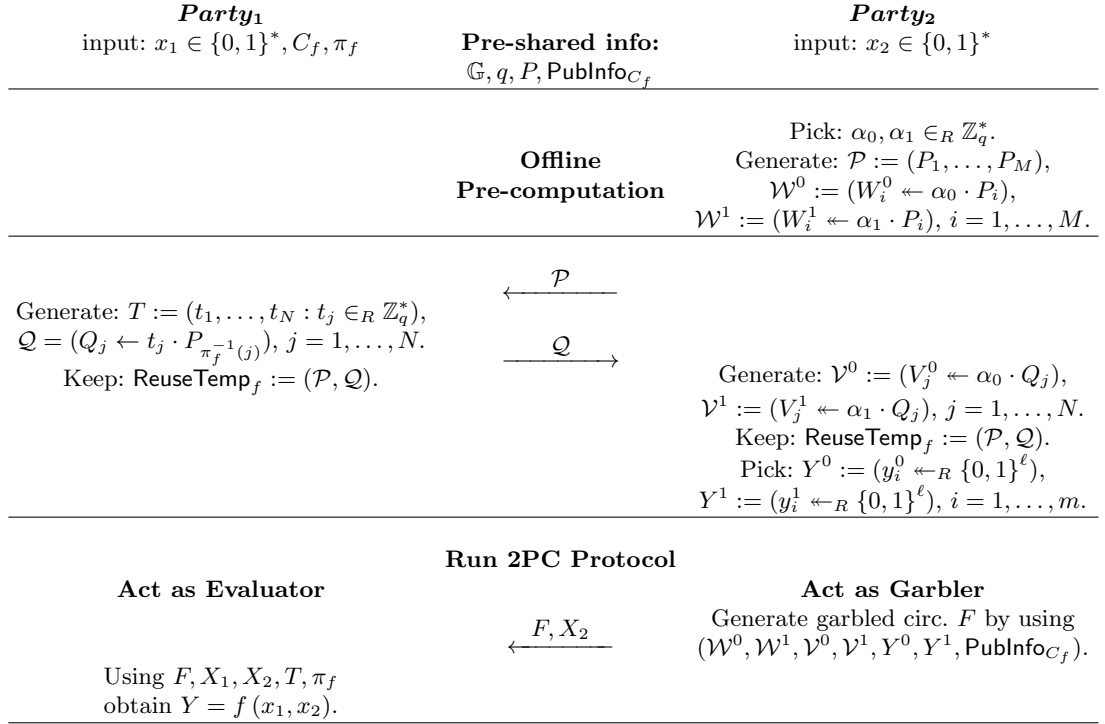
$\boldsymbol{Party_1}$
input: $x_1 \in \{0,1\}^*, C_f, \pi_f$

**Pre-shared info:**
$\mathbb{G}, q, P, \mathsf{PubInfo}_{C_f}$

$\boldsymbol{Party_2}$
input: $x_2 \in \{0,1\}^*$

**Offline Pre-computation**

Pick: $\alpha_0, \alpha_1 \in_R \mathbb{Z}_q^*$.
Generate: $\mathcal{P} := (P_1, \ldots, P_M)$,
$\mathcal{W}^0 := (W_i^0 \twoheadleftarrow \alpha_0 \cdot P_i)$,
$\mathcal{W}^1 := (W_i^1 \twoheadleftarrow \alpha_1 \cdot P_i)$, $i = 1, \ldots, M$.

$\xleftarrow{\mathcal{P}}$

Generate: $T := (t_1, \ldots, t_N : t_j \in_R \mathbb{Z}_q^*)$,
$\mathcal{Q} = (Q_j \leftarrow t_j \cdot P_{\pi_f^{-1}(j)})$, $j = 1, \ldots, N$.
Keep: $\mathsf{ReuseTemp}_f := (\mathcal{P}, \mathcal{Q})$.

$\xrightarrow{\mathcal{Q}}$

Generate: $\mathcal{V}^0 := (V_j^0 \twoheadleftarrow \alpha_0 \cdot Q_j)$,
$\mathcal{V}^1 := (V_j^1 \twoheadleftarrow \alpha_1 \cdot Q_j)$, $j = 1, \ldots, N$.
Keep: $\mathsf{ReuseTemp}_f := (\mathcal{P}, \mathcal{Q})$.
Pick: $Y^0 := (y_i^0 \twoheadleftarrow_R \{0,1\}^\ell)$,
$Y^1 := (y_i^1 \twoheadleftarrow_R \{0,1\}^\ell)$, $i = 1, \ldots, m$.

**Run 2PC Protocol**

**Act as Evaluator**

**Act as Garbler**
Generate garbled circ. $F$ by using $(\mathcal{W}^0, \mathcal{W}^1, \mathcal{V}^0, \mathcal{V}^1, Y^0, Y^1, \mathsf{PubInfo}_{C_f})$.

$\xleftarrow{F, X_2}$

Using $F, X_1, X_2, T, \pi_f$ obtain $Y = f(x_1, x_2)$.